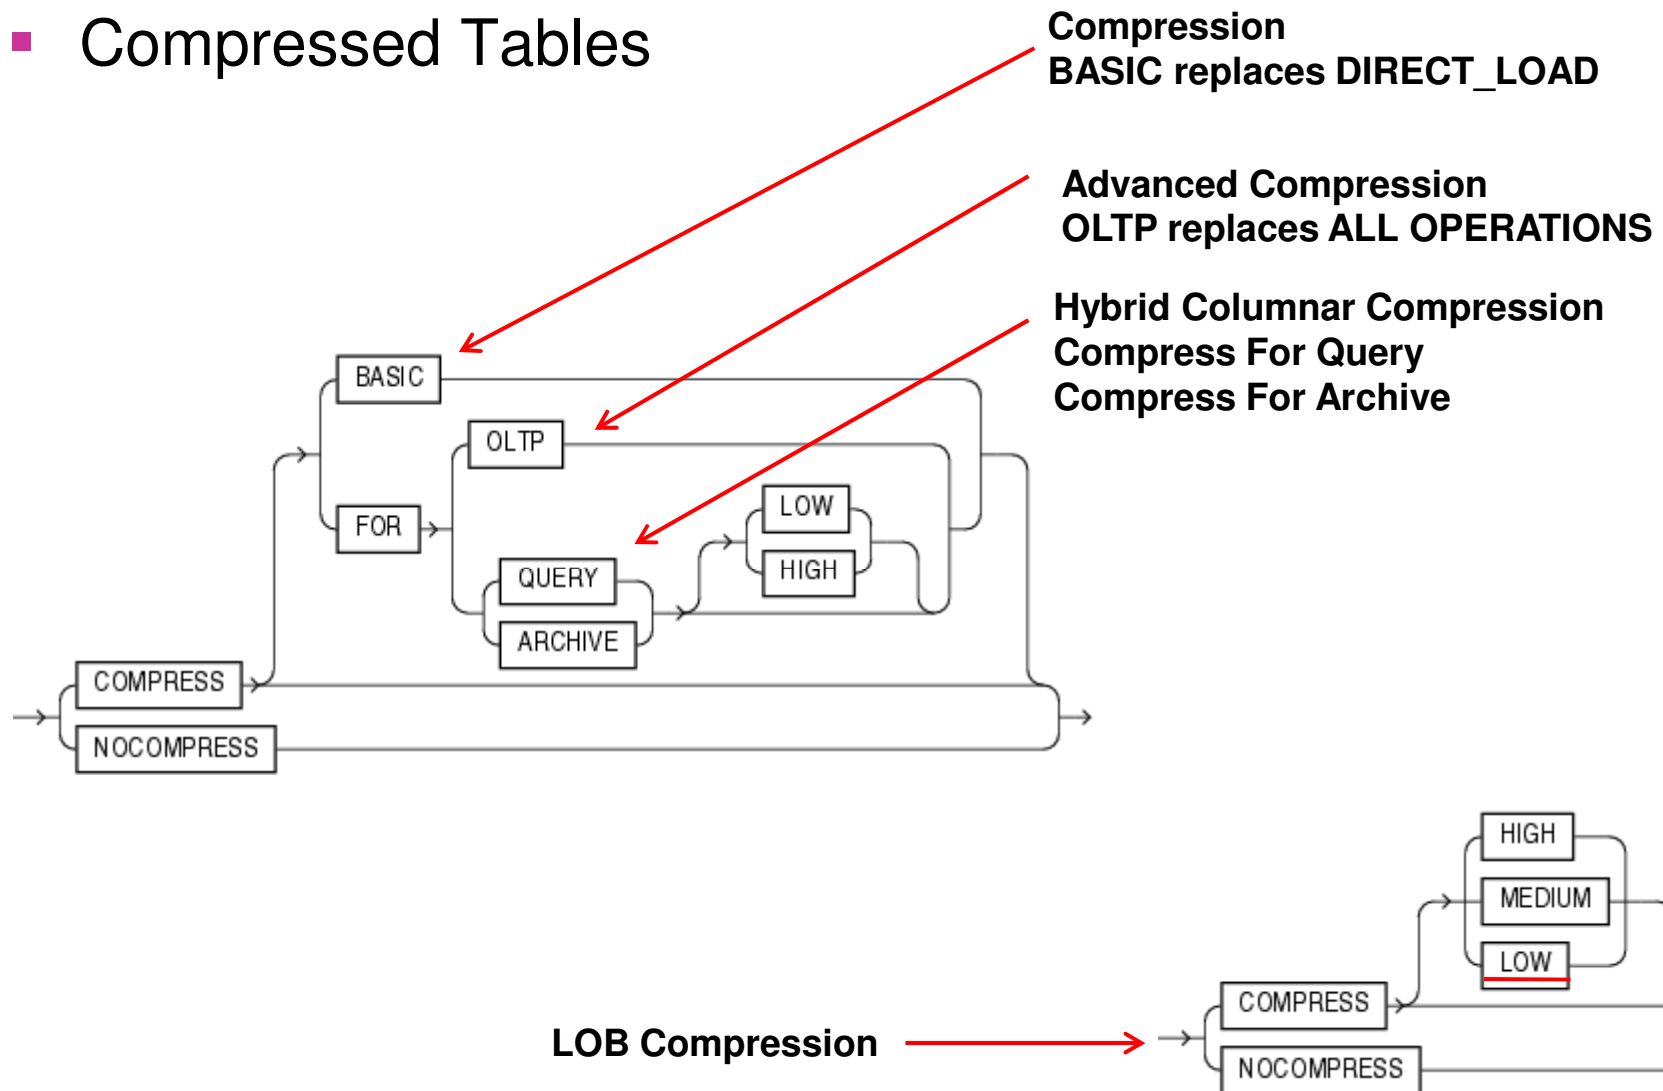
Compressed Tables

Compression
BASIC replaces DIRECT_LOAD

Advanced Compression
OLTP replaces ALL OPERATIONS

Hybrid Columnar Compression
Compress For Query
Compress For Archive

BASIC
OLTP
FOR
LOW
HIGH
QUERY
ARCHIVE
COMPRESS
NOCOMPRESS

HIGH
MEDIUM
LOW
COMPRESS
NOCOMPRESS

LOB Compression